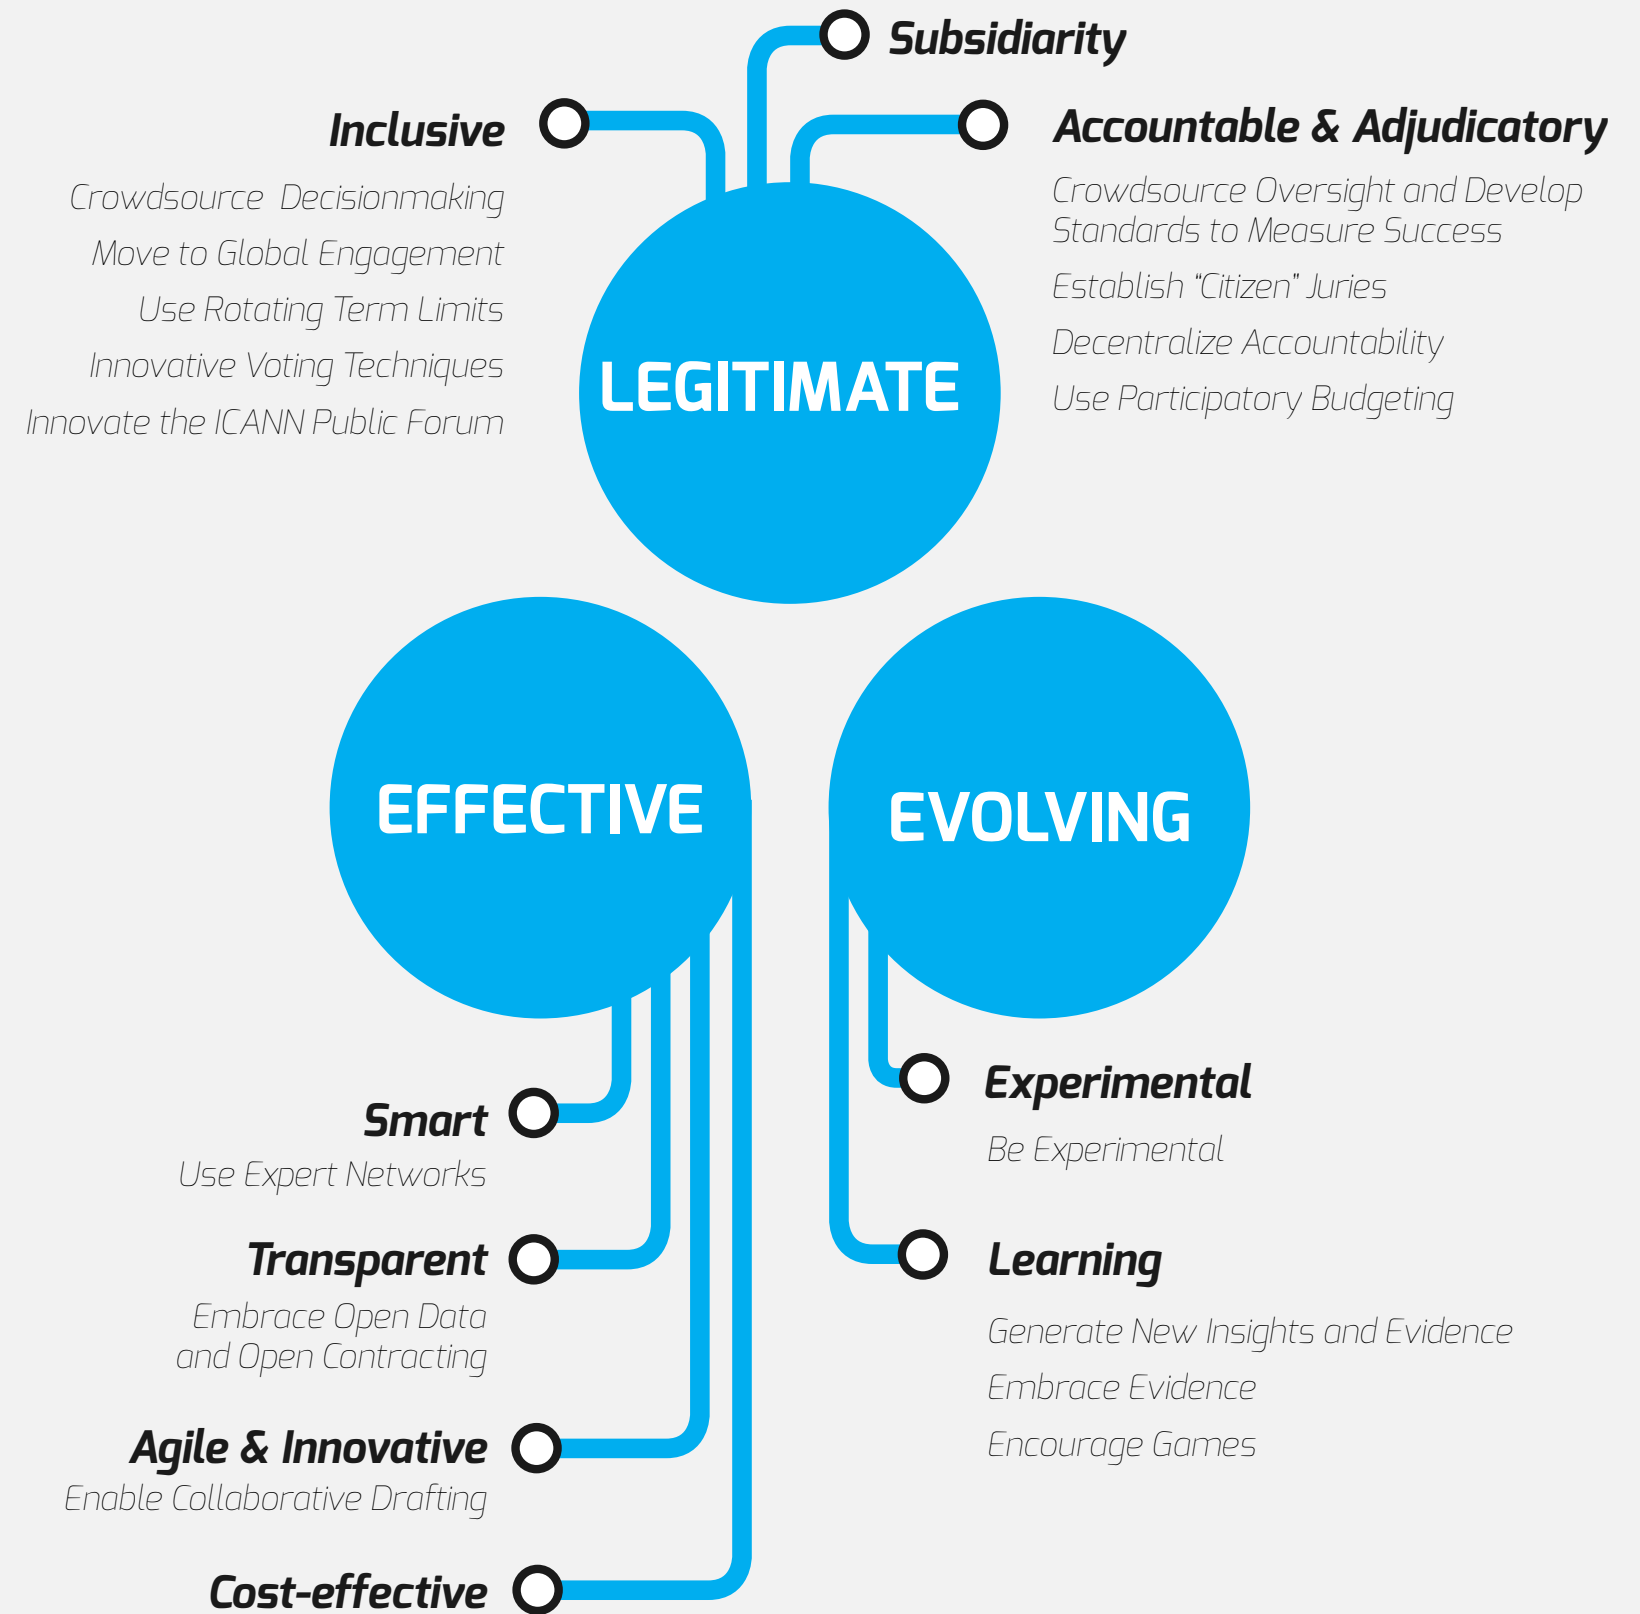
Subsidiarity

Inclusive

Crowdsource Decisionmaking
Move to Global Engagement
Use Rotating Term Limits
Innovative Voting Techniques
Innovate the ICANN Public Forum

Accountable & Adjudicatory

Crowdsource Oversight and Develop Standards to Measure Success
Establish "Citizen" Juries
Decentralize Accountability
Use Participatory Budgeting

LEGITIMATE

EFFECTIVE

EVOLVING

Smart
Use Expert Networks

Transparent
Embrace Open Data and Open Contracting

Agile & Innovative
Enable Collaborative Drafting

Cost-effective

Experimental
Be Experimental

Learning
Generate New Insights and Evidence
Embrace Evidence
Encourage Games